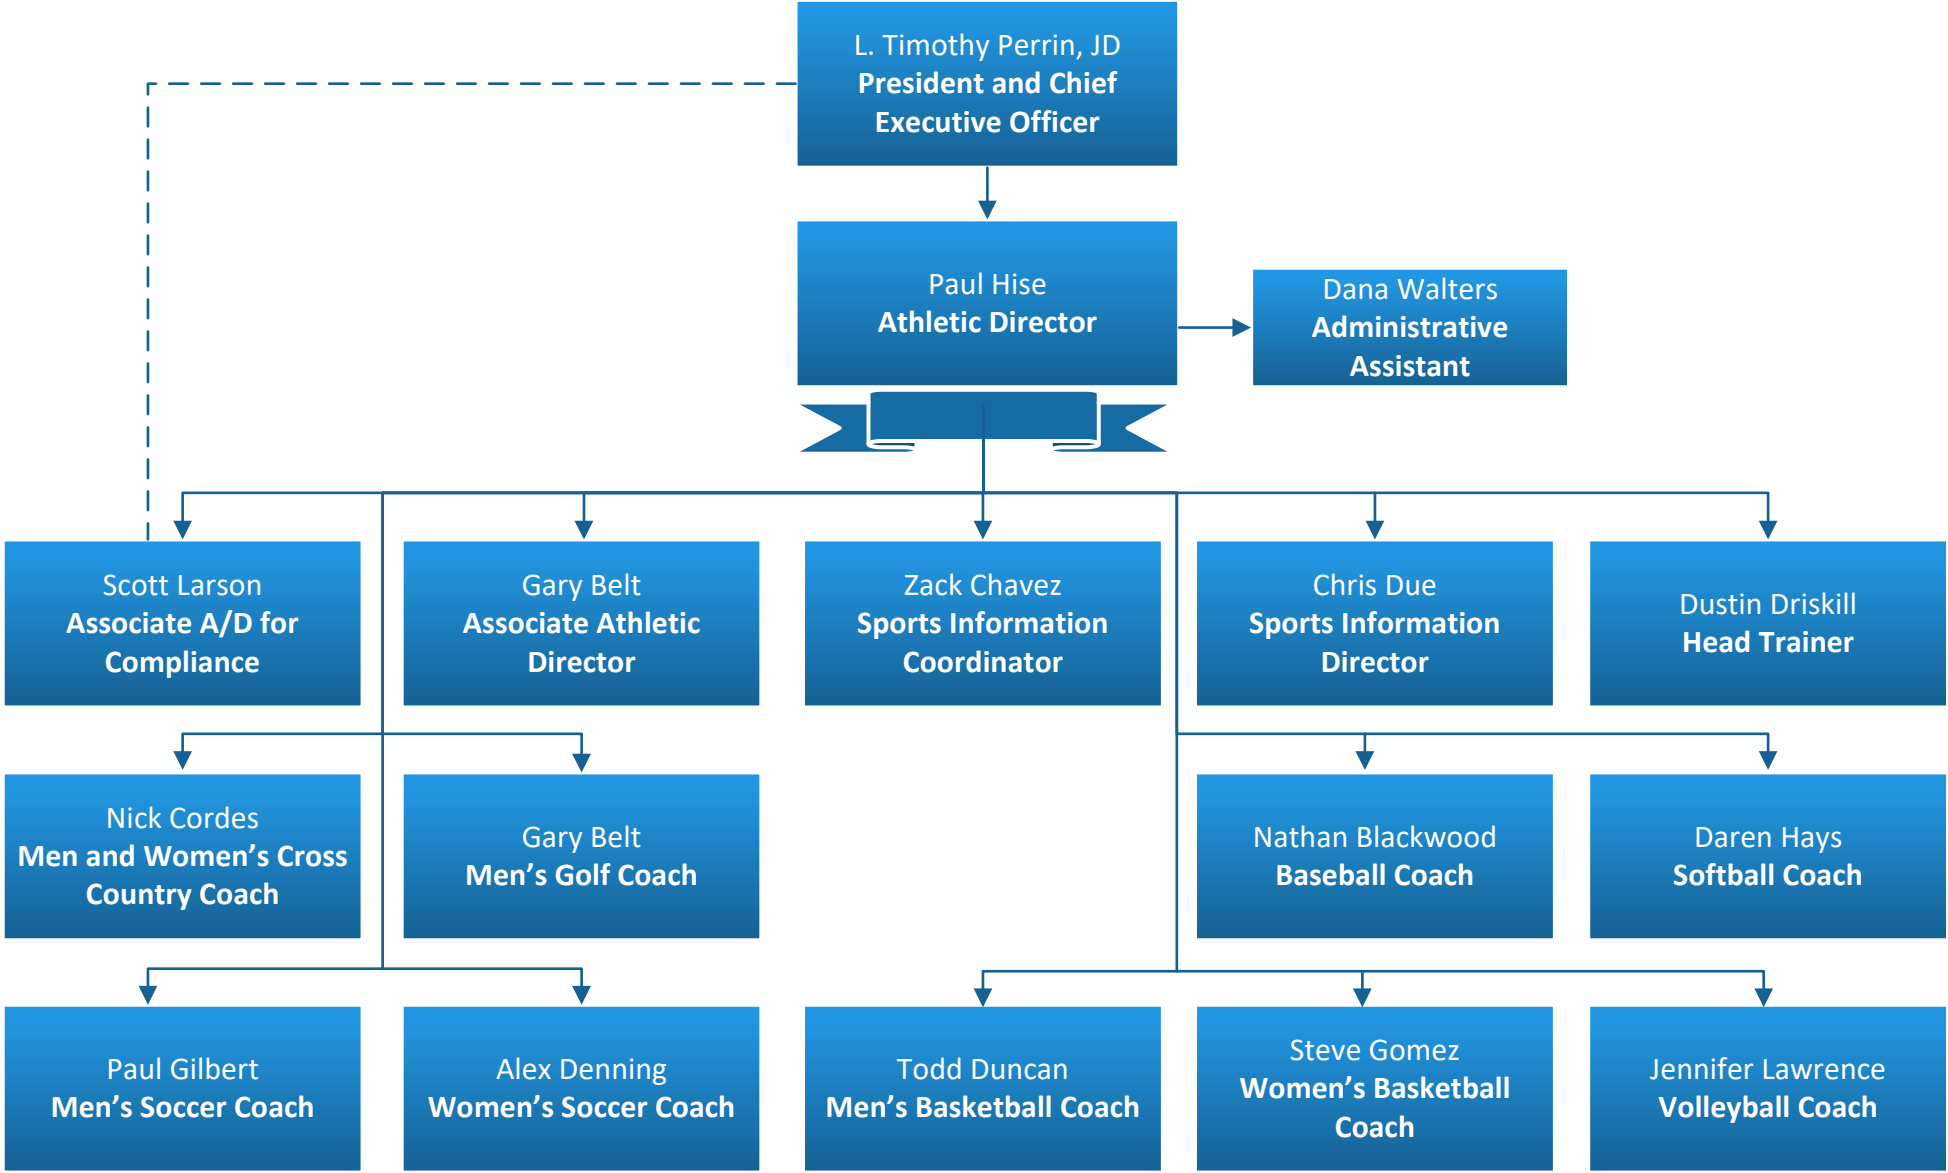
L. Timothy Perrin, JD
President and Chief Executive Officer

Paul Hise
Athletic Director

Dana Walters
Administrative Assistant

Scott Larson
Associate A/D for Compliance

Gary Belt
Associate Athletic Director

Zack Chavez
Sports Information Coordinator

Chris Due
Sports Information Director

Dustin Driskill
Head Trainer

Nick Cordes
Men and Women's Cross Country Coach

Gary Belt
Men's Golf Coach

Nathan Blackwood
Baseball Coach

Daren Hays
Softball Coach

Paul Gilbert
Men's Soccer Coach

Alex Denning
Women's Soccer Coach

Todd Duncan
Men's Basketball Coach

Steve Gomez
Women's Basketball Coach

Jennifer Lawrence
Volleyball Coach